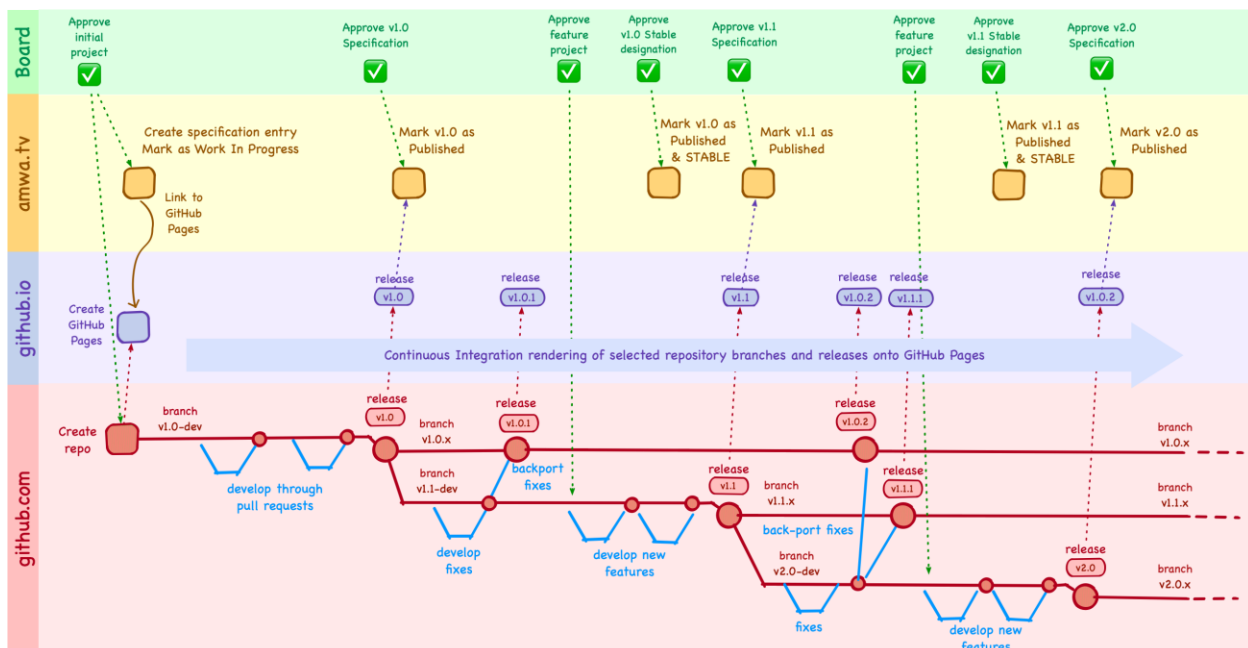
Board

Approve initial project

Approve v1.0 Specification

Approve feature project

Approve v1.0 Stable designation

Approve v1.1 Specification

Approve feature project

Approve v1.1 Stable designation

Approve v2.0 Specification

amwa.tv

Create specification entry Mark as Work In Progress

Link to GitHub Pages

Mark v1.0 as Published

Mark v1.0 as Published & STABLE

Mark v1.1 as Published

Mark v1.1 as Published & STABLE

Mark v2.0 as Published

github.io

Create GitHub Pages

release v1.0

release v1.0.1

release v1.1

release v1.0.2

release v1.1.1

release v1.0.2

Continuous Integration rendering of selected repository branches and releases onto GitHub Pages

github.com

Create repo

branch v1.0-dev

develop through pull requests

release v1.0

branch v1.0.x

branch v1.1-dev

release v1.0.1

backport fixes

develop fixes

develop new features

release v1.1

branch v1.1.x

back-port fixes

release v1.0.2

release v1.1.1

branch v2.0-dev

fixes

develop new features

release v2.0

branch v1.0.x

branch v1.1.x

branch v2.0.x